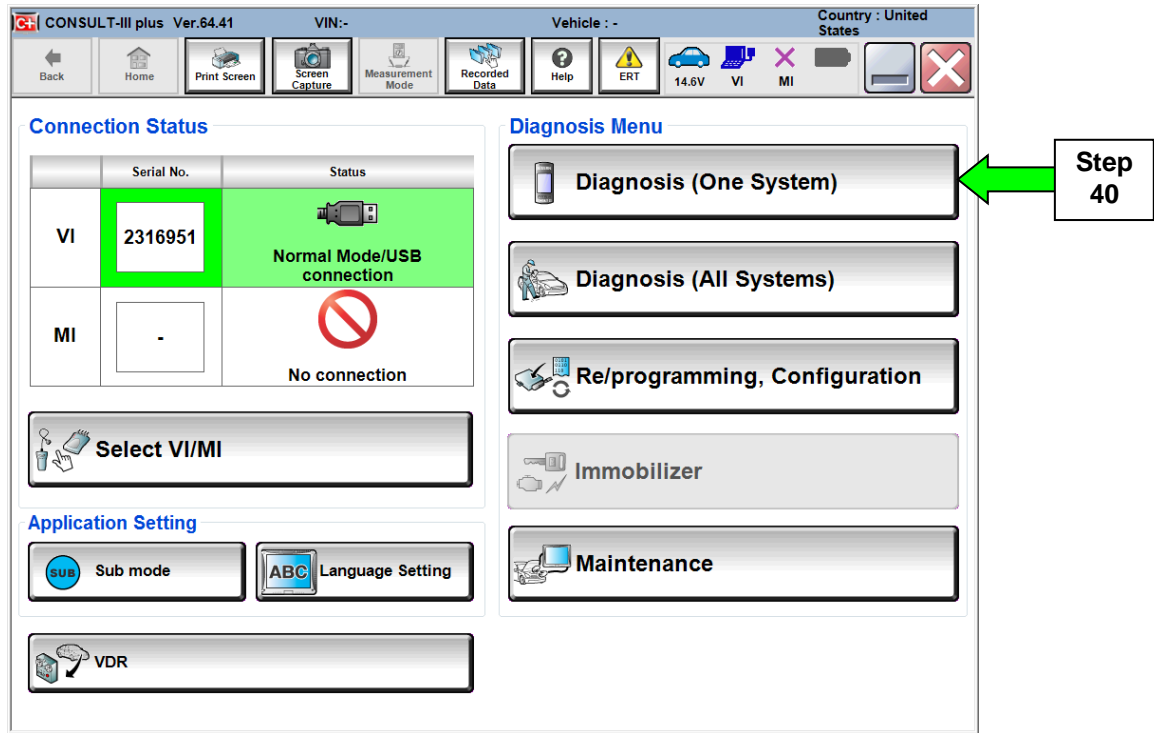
CONSULT-III plus Ver.64.41 VIN:- Vehicle : - Country : United States

Back Home Print Screen Screen Capture Measurement Mode Recorded Data Help ERT 14.6V VI MI

Connection Status

| | Serial No. | Status |
|---|---|---|
| VI | 2316951 | Normal Mode/USB connection |
| MI | - | No connection |

Select VI/MI

Application Setting

SUB Sub mode

ABC Language Setting

VDR

Diagnosis Menu

Diagnosis (One System)

Step 40

Diagnosis (All Systems)

Re/programming, Configuration

Immobilizer

Maintenance